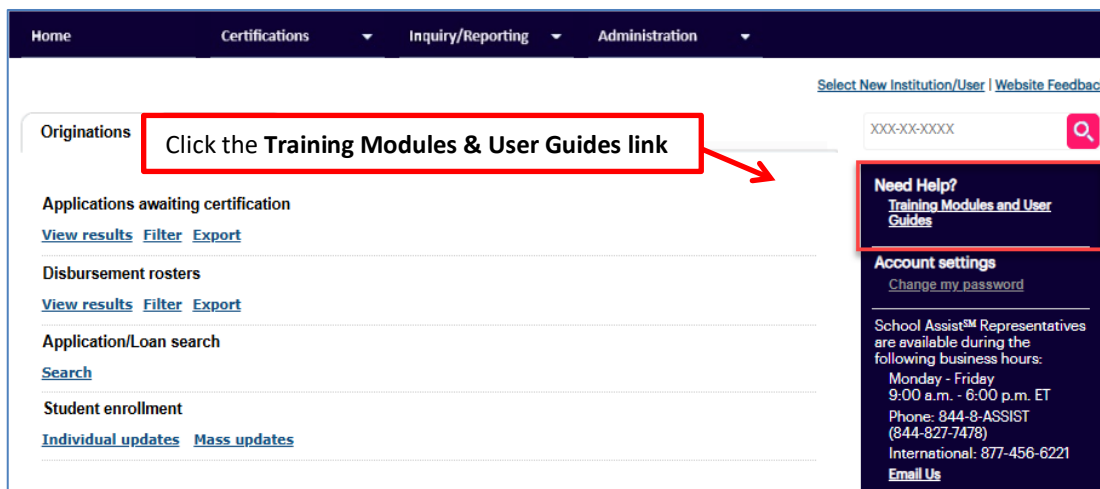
Home Certifications Inquiry/Reporting Administration

Select New Institution/User | Website Feedbac

Originations

Click the **Training Modules & User Guides link**

XXX-XX-XXXX

Applications awaiting certification
View results Filter Export

Disbursement rosters
View results Filter Export

Application/Loan search
Search

Student enrollment
Individual updates Mass updates

Need Help?
Training Modules and User Guides

Account settings
Change my password

School Assist℠ Representatives are available during the following business hours:
Monday - Friday
9:00 a.m. - 6:00 p.m. ET
Phone: 844-8-ASSIST (844-827-7478)
International: 877-456-6221
Email Us